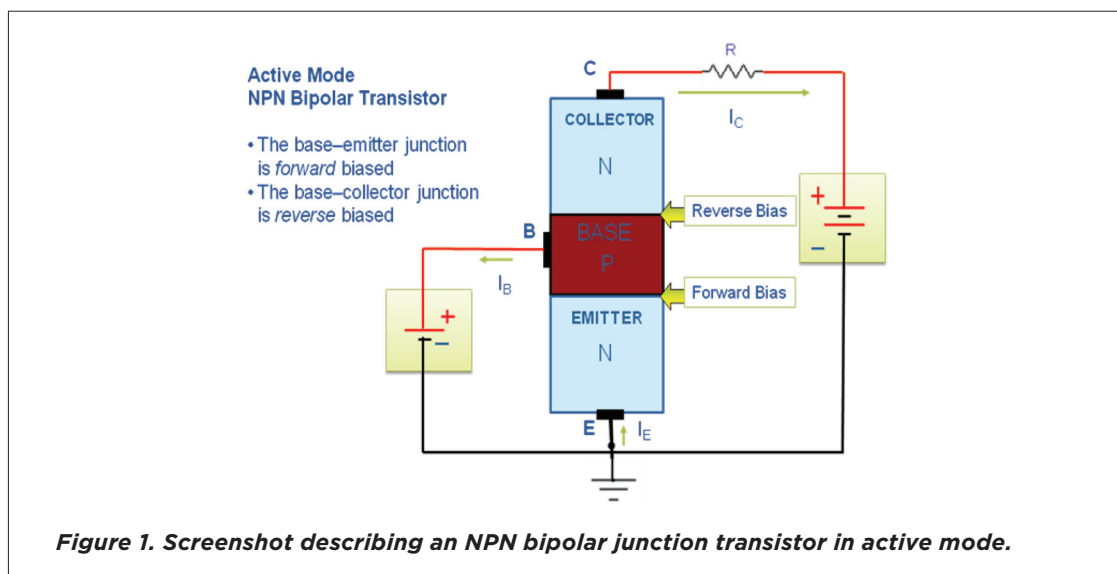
Active Mode
NPN Bipolar Transistor

• The base–emitter junction is *forward* biased
• The base–collector junction is *reverse* biased

C

R

$I_C$

COLLECTOR

N

Reverse Bias

+
–

B

BASE

P

$I_B$

Forward Bias

+
–

EMITTER

N

E

$I_E$

*Figure 1. Screenshot describing an NPN bipolar junction transistor in active mode.*